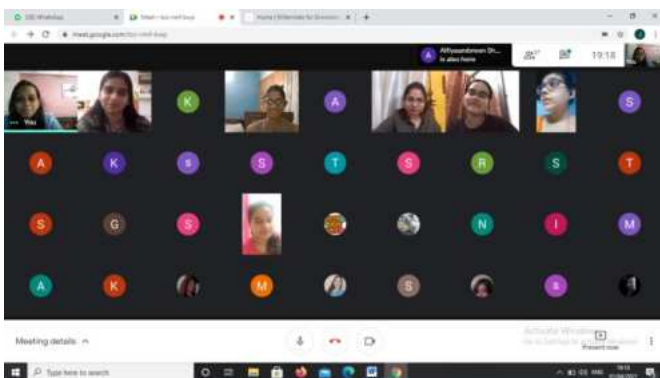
(33) WhatsApp
Meet - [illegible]
Home | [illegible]
meet.google.com/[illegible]
Affiyaambreen Sh... is also here
27
19:18
You
K
A
S
A
K
S
S
T
S
R
S
T
S
G
S
N
I
M
A
K
M
S
S
Meeting details
Activate Windows
Go to Settings to activate Windows.
Present now
Type here to search
19:18